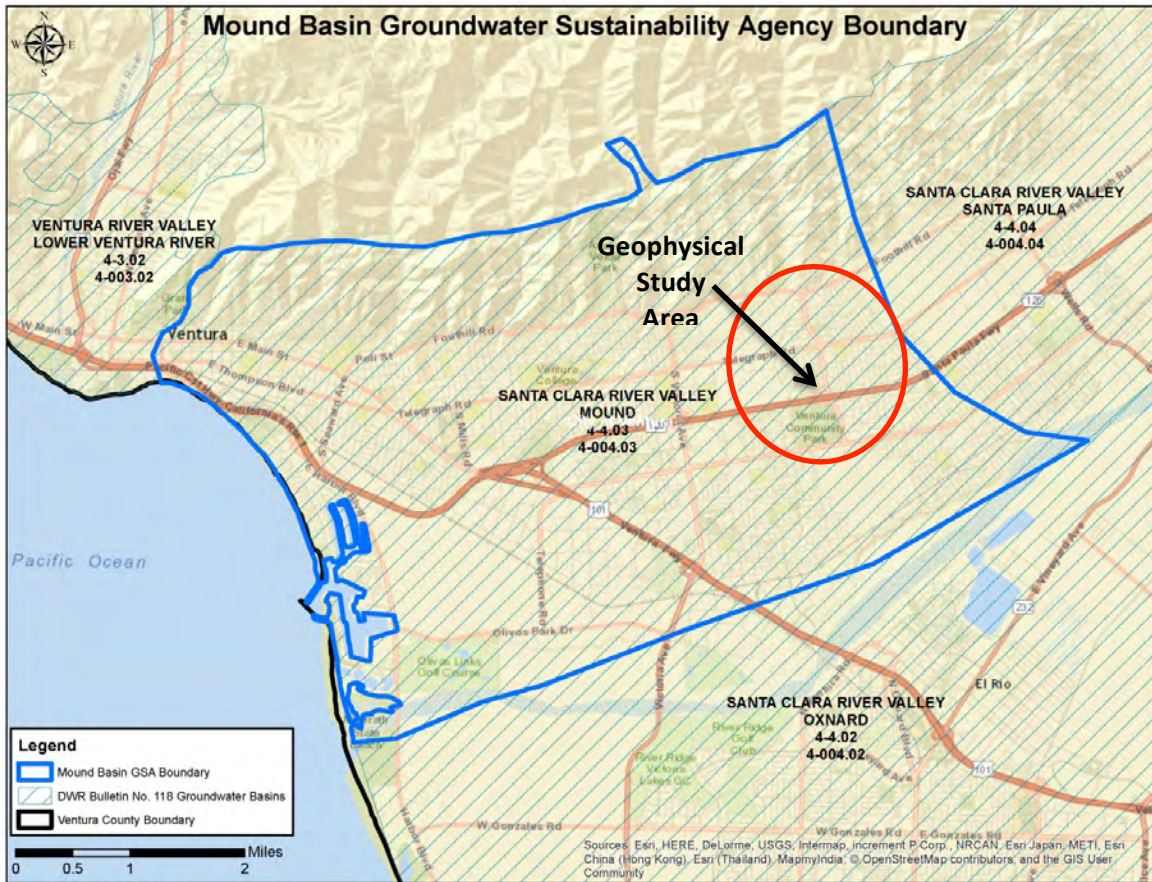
Mound Basin Groundwater Sustainability Agency Boundary

N
W E
S

VENTURA RIVER VALLEY
LOWER VENTURA RIVER
4-3.02
4-003.02

SANTA CLARA RIVER VALLEY
SANTA PAULA
4-4.04
4-004.04

Geophysical
Study
Area

Ventura

SANTA CLARA RIVER VALLEY
MOUND
4-4.03
4-004.03

Ventura Community Park

Pacific Ocean

SANTA CLARA RIVER VALLEY
OXNARD
4-4.02
4-004.02

El Rio

Legend
Mound Basin GSA Boundary
DWR Bulletin No. 118 Groundwater Basins
Ventura County Boundary

0 0.5 1 2 Miles

Sources: Esri, HERE, DeLorme, USGS, Intermap, increment P Corp., NRCAN, Esri Japan, METI, Esri China (Hong Kong), Esri (Thailand), MapmyIndia, © OpenStreetMap contributors, and the GIS User Community